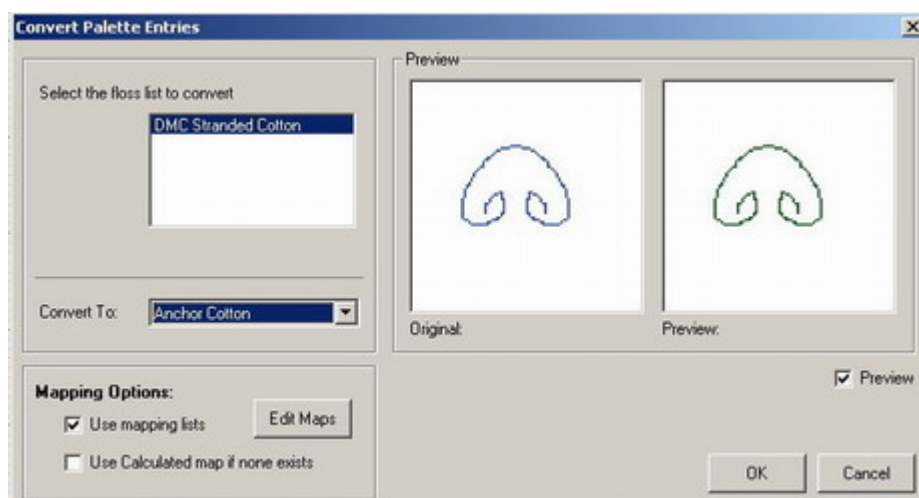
Convert Palette Entries

Select the floss list to convert

DMC Stranded Cotton

Convert To: Anchor Cotton

Mapping Options:

Use mapping lists

Edit Maps

Use Calculated map if none exists

Preview

Original:

Preview:

Preview

OK

Cancel